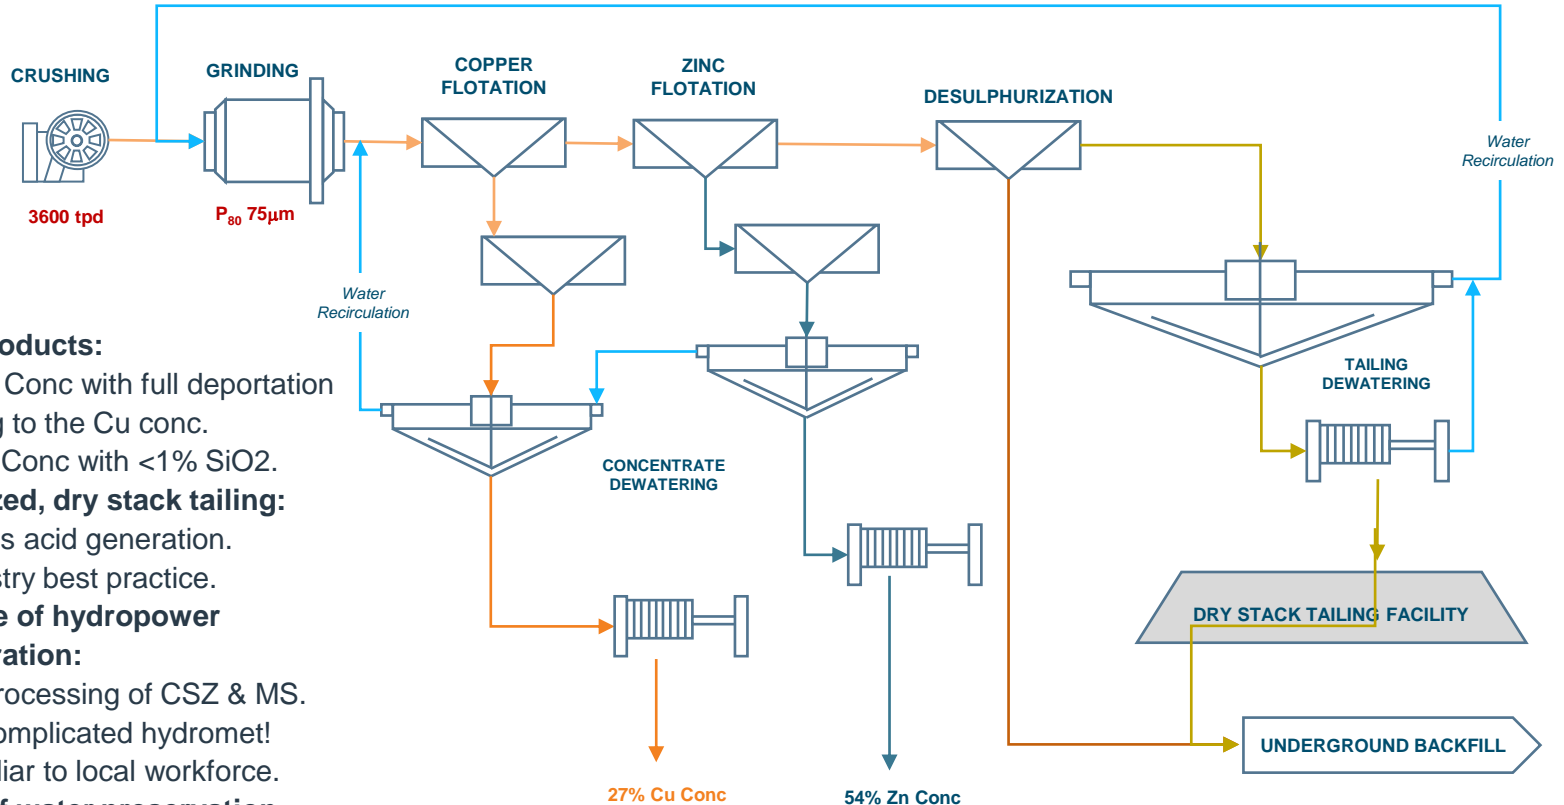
CRUSHING

GRINDING

COPPER FLOTATION

ZINC FLOTATION

DESULPHURIZATION

Water Recirculation

3600 tpd

$P_{80}$ 75µm

Water Recirculation

oducts:
Conc with full deportation
g to the Cu conc.
Conc with <1% SiO2.
zed, dry stack tailing:
s acid generation.
stry best practice.
e of hydropower
ration:
rocessing of CSZ & MS.
omplicated hydromet!
iliar to local workforce.
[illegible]

CONCENTRATE DEWATERING

TAILING DEWATERING

DRY STACK TAILING FACILITY

UNDERGROUND BACKFILL

27% Cu Conc

54% Zn Conc